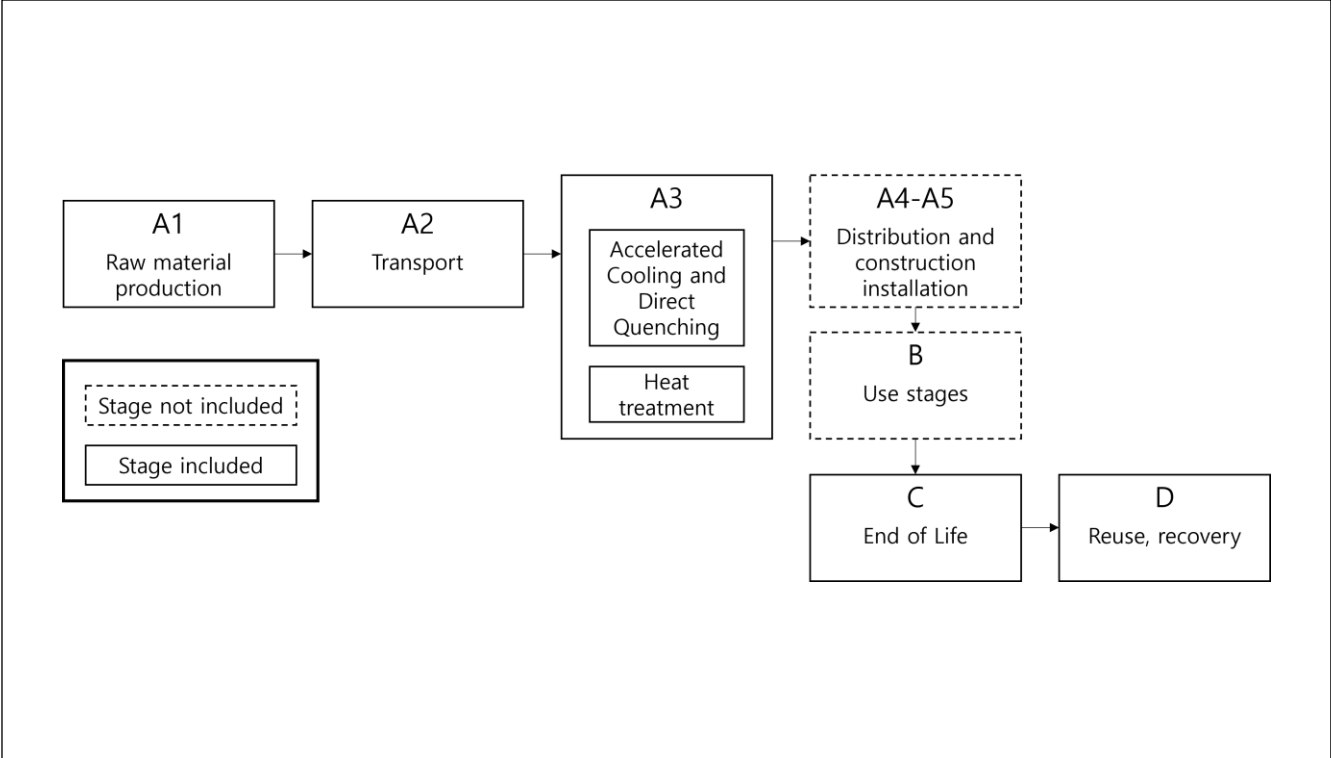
A1
Raw material production

A2
Transport

A3
Accelerated Cooling and Direct Quenching
Heat treatment

A4-A5
Distribution and construction installation

B
Use stages

C
End of Life

D
Reuse, recovery

Stage not included
Stage included